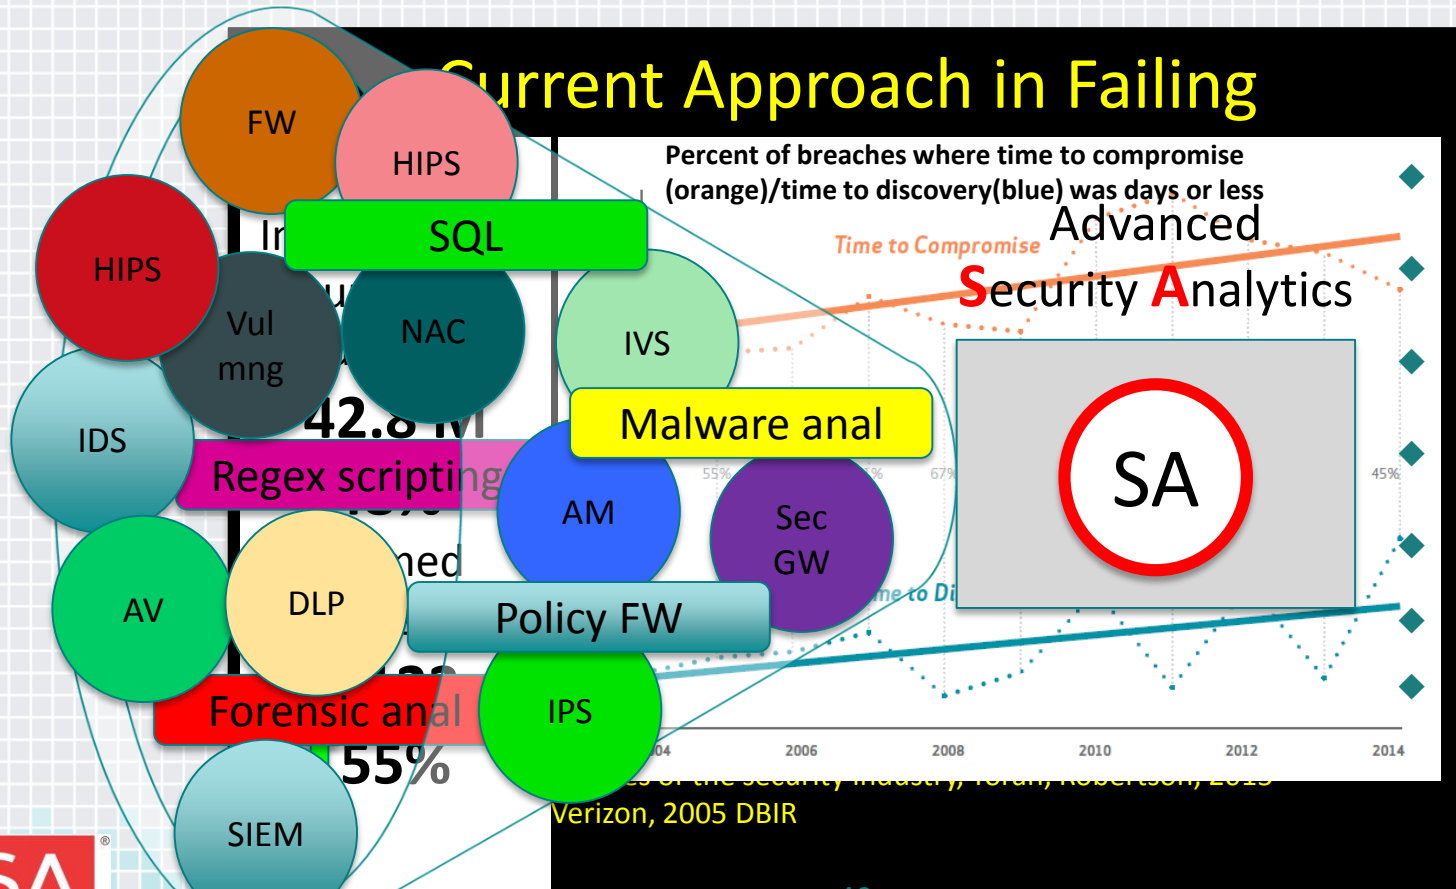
Current Approach in Failing

FW
HIPS
SQL
HIPS
Vul mng
NAC
IVS
IDS
42.8 M
Malware anal
Regex scripting
AM
Sec GW
AV
DLP
Policy FW
Forensic anal
IPS
SIEM
55%

Percent of breaches where time to compromise (orange)/time to discovery(blue) was days or less

Time to Compromise
Advanced Security Analytics
SA
55%
67%
45%
2004
2006
2008
2010
2012
2014

Verizon, 2005 DBIR